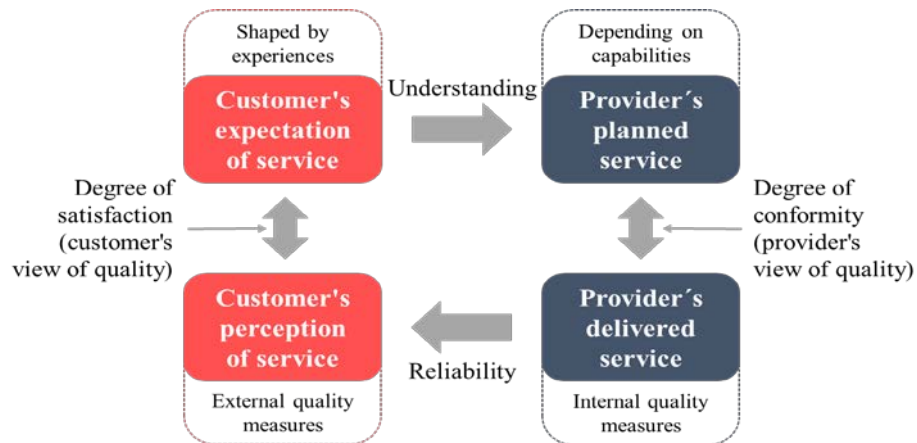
Shaped by experiences

Customer's expectation of service

Understanding

Depending on capabilities

Provider´s planned service

Degree of satisfaction (customer's view of quality)

Degree of conformity (provider's view of quality)

Customer's perception of service

Reliability

Provider´s delivered service

External quality measures

Internal quality measures